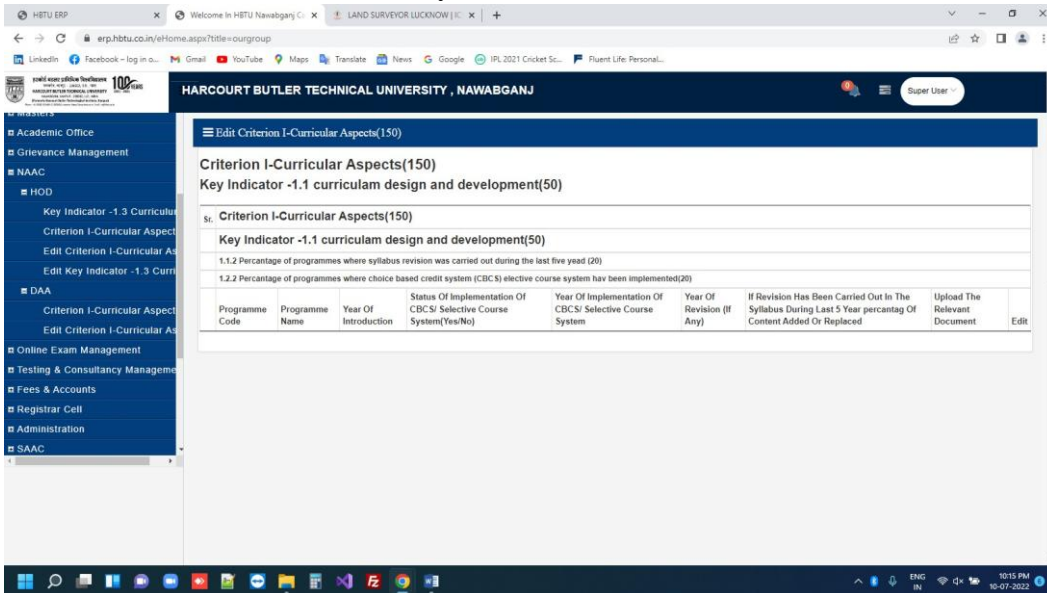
HBTU ERP | Welcome In HBTU Nawabganj C | LAND SURVEYOR LUCKNOW | IC

erp.hbtu.co.in/eHome.aspx?title=ourgroup

LinkedIn Facebook – log in o... Gmail YouTube Maps Translate News Google IPL 2021 Cricket Sc... Fluent Life: Personal...

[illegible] 100 YEARS

HARCOURT BUTLER TECHNICAL UNIVERSITY , NAWABGANJ

Super User

Masters
Academic Office
Grievance Management
NAAC
HOD
Key Indicator -1.3 Curriculu
Criterion I-Curricular Aspect
Edit Criterion I-Curricular As
Edit Key Indicator -1.3 Curri
DAA
Criterion I-Curricular Aspect
Edit Criterion I-Curricular As
Online Exam Management
Testing & Consultancy Manageme
Fees & Accounts
Registrar Cell
Administration
SAAC

Edit Criterion I-Curricular Aspects(150)

Criterion I-Curricular Aspects(150)
Key Indicator -1.1 curriculam design and development(50)

Sr. Criterion I-Curricular Aspects(150)

Key Indicator -1.1 curriculam design and development(50)

1.1.2 Percantage of programmes where syllabus revision was carried out during the last five yead (20)

1.2.2 Percantage of programmes where choice based credit system (CBCS) elective course system hav been implemented(20)

| Programme Code | Programme Name | Year Of Introduction | Status Of Implementation Of CBCS/ Selective Course System(Yes/No) | Year Of Implementation Of CBCS/ Selective Course System | Year Of Revision (If Any) | If Revision Has Been Carried Out In The Syllabus During Last 5 Year percantag Of Content Added Or Replaced | Upload The Relevant Document | Edit |
|---|---|---|---|---|---|---|---|---|

ENG IN 10:15 PM 10-07-2022